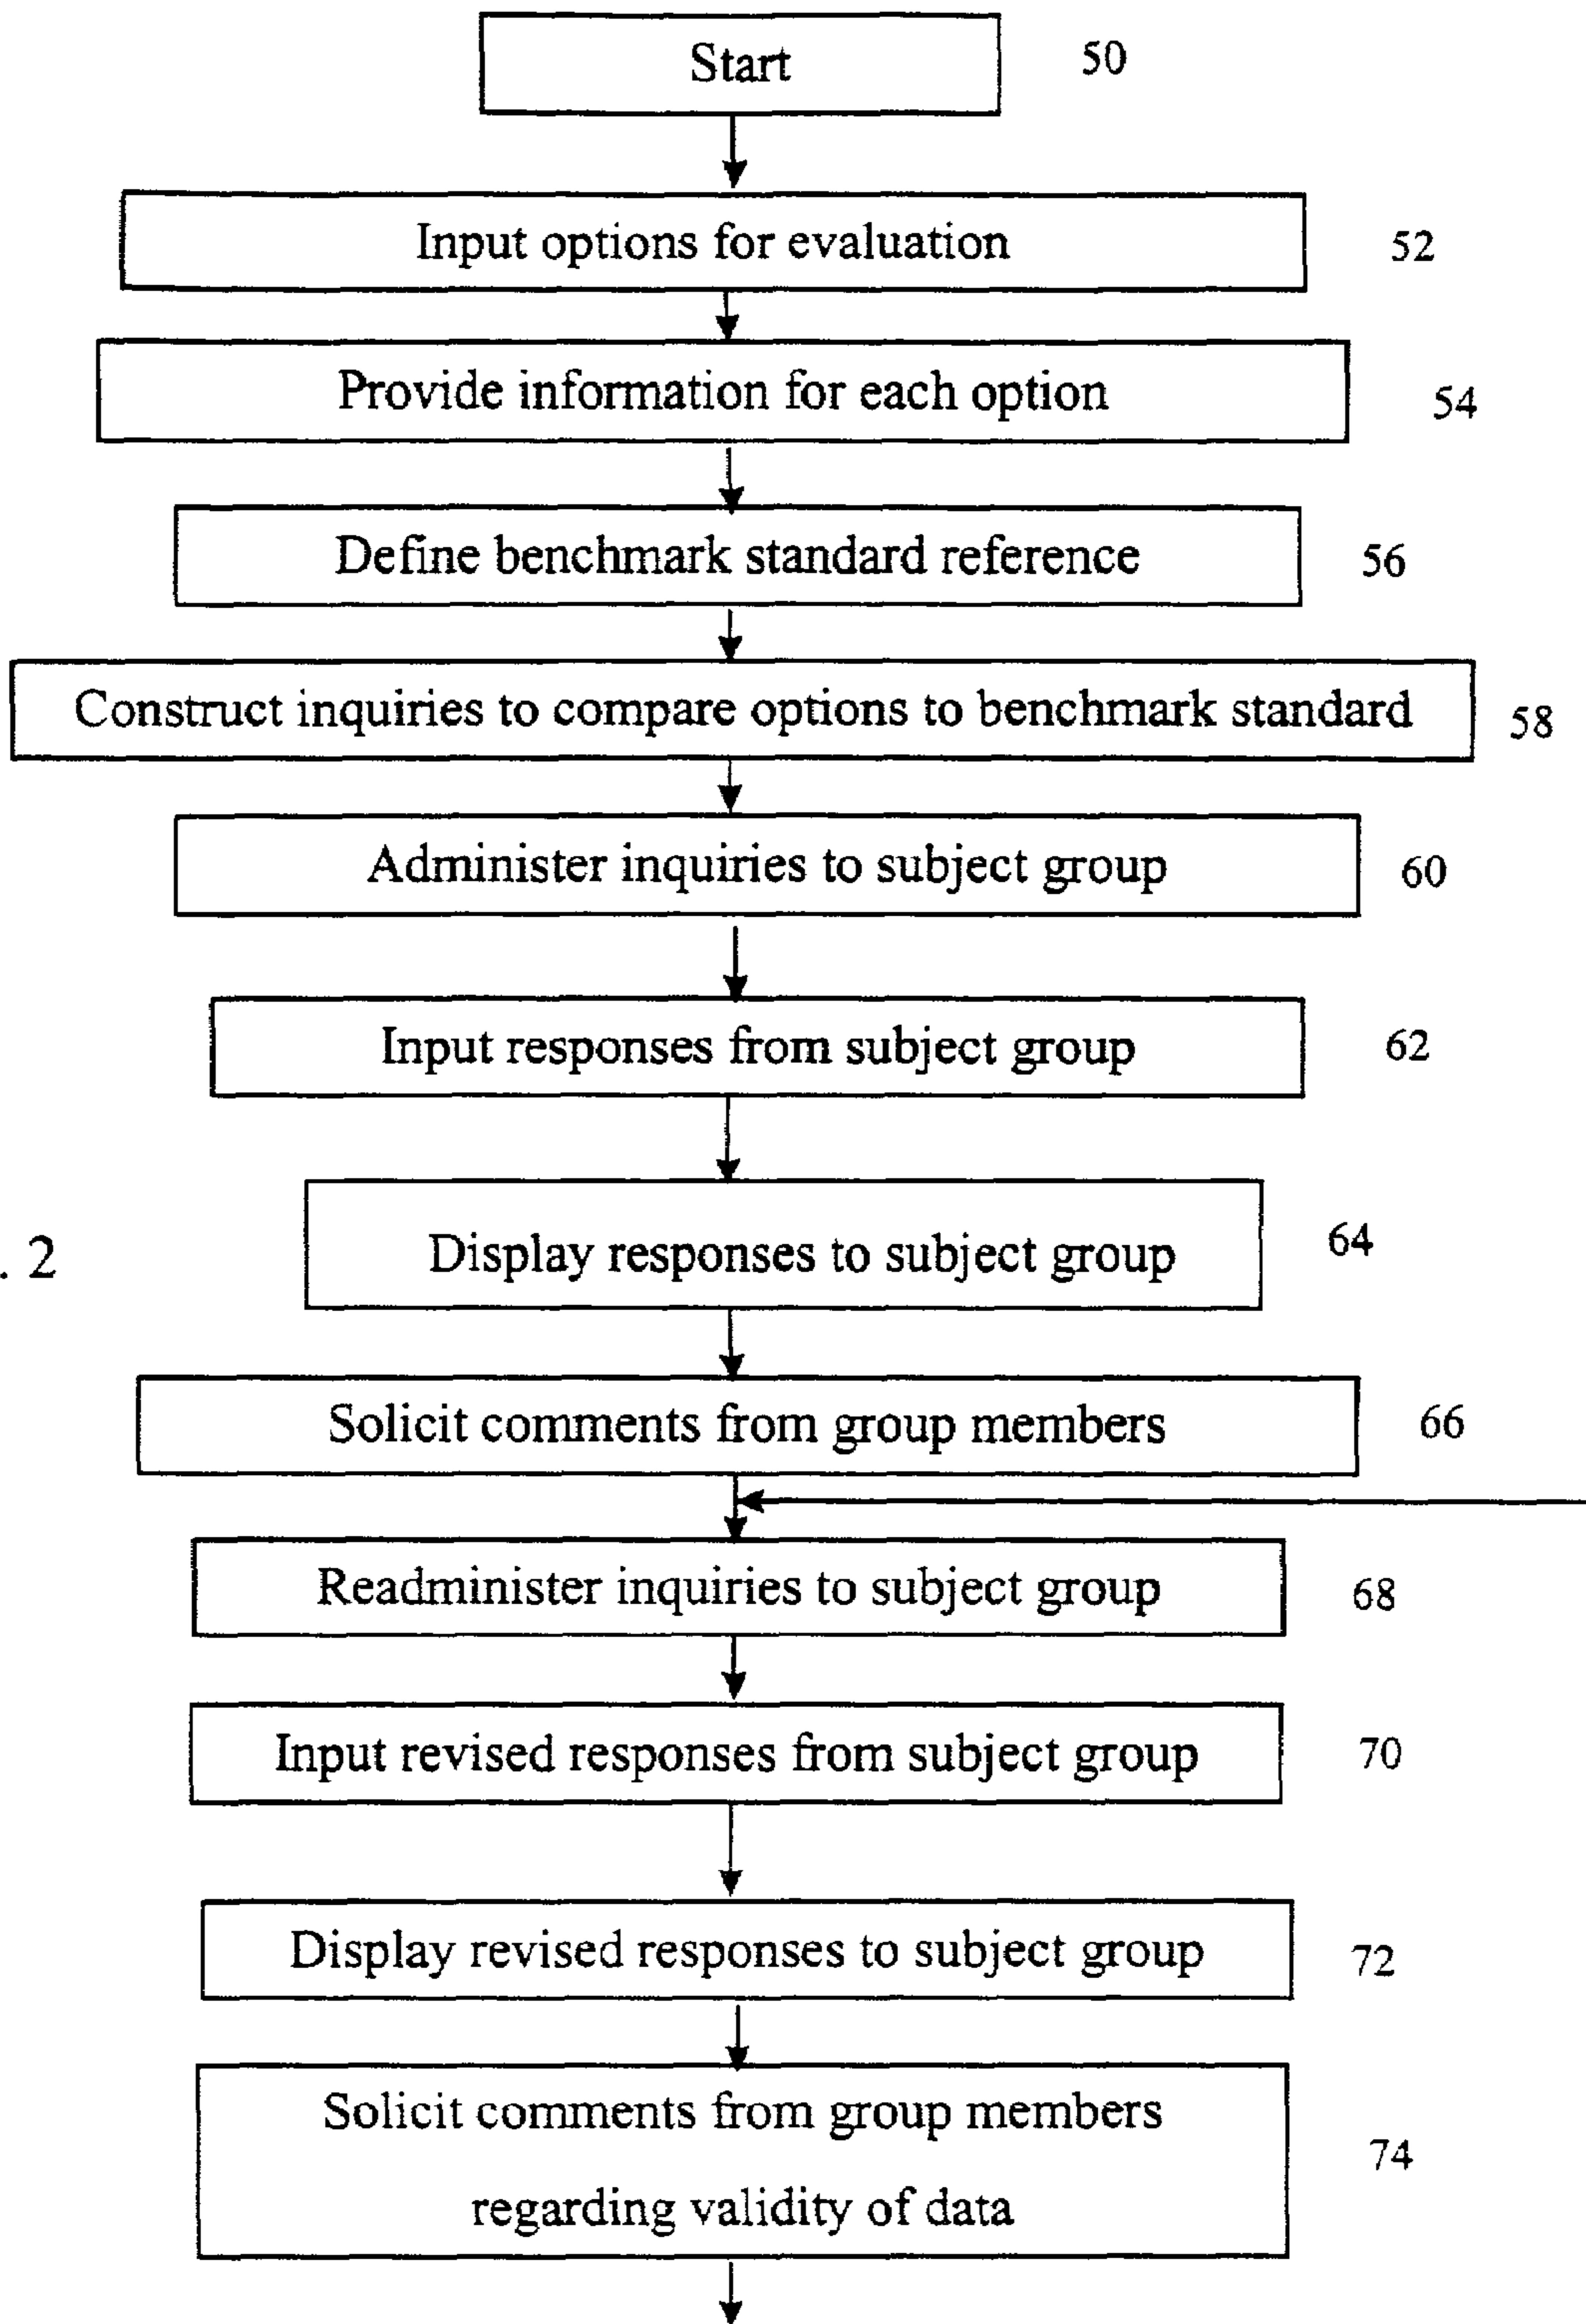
Start
50

Input options for evaluation
52

Provide information for each option
54

Define benchmark standard reference
56

Construct inquiries to compare options to benchmark standard
58

Administer inquiries to subject group
60

Input responses from subject group
62

. 2

Display responses to subject group
64

Solicit comments from group members
66

Readminister inquiries to subject group
68

Input revised responses from subject group
70

Display revised responses to subject group
72

Solicit comments from group members regarding validity of data
74